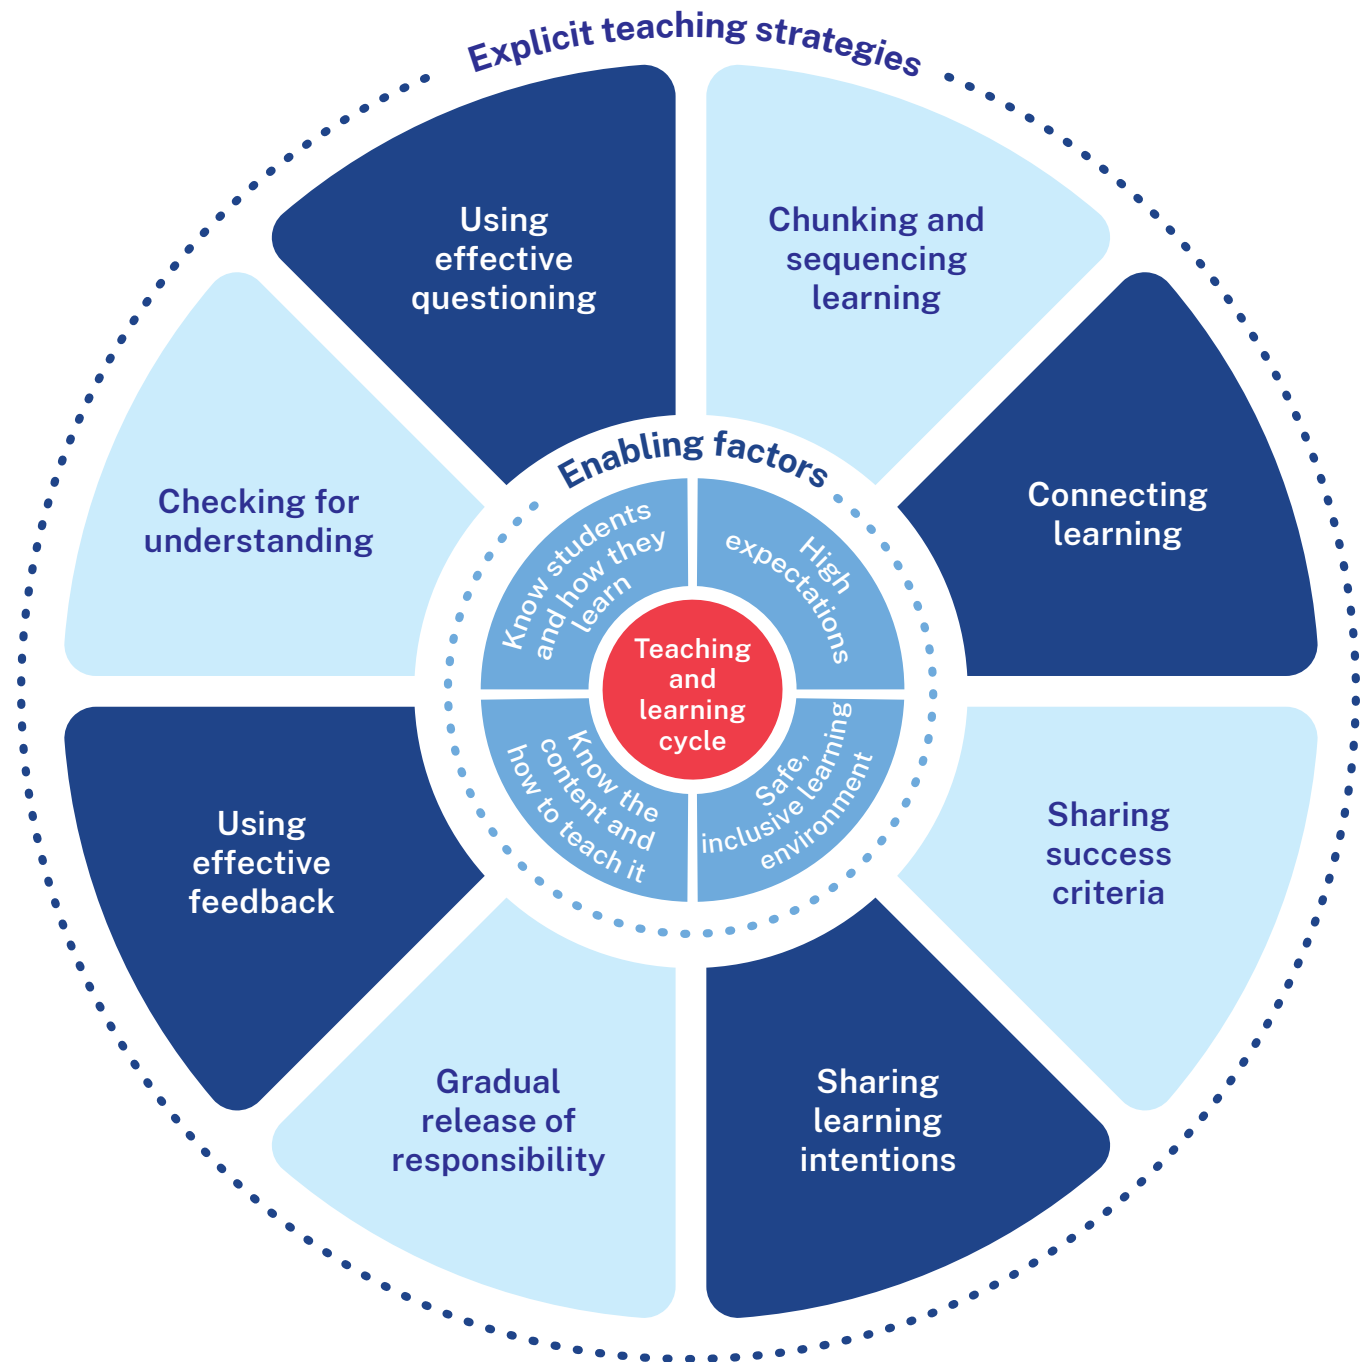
Explicit teaching strategies

Using effective questioning

Chunking and sequencing learning

Connecting learning

Sharing success criteria

Sharing learning intentions

Gradual release of responsibility

Using effective feedback

Checking for understanding

Enabling factors

Know students and how they learn

High expectations

Safe, inclusive learning environment

Know the content and how to teach it

Teaching and learning cycle